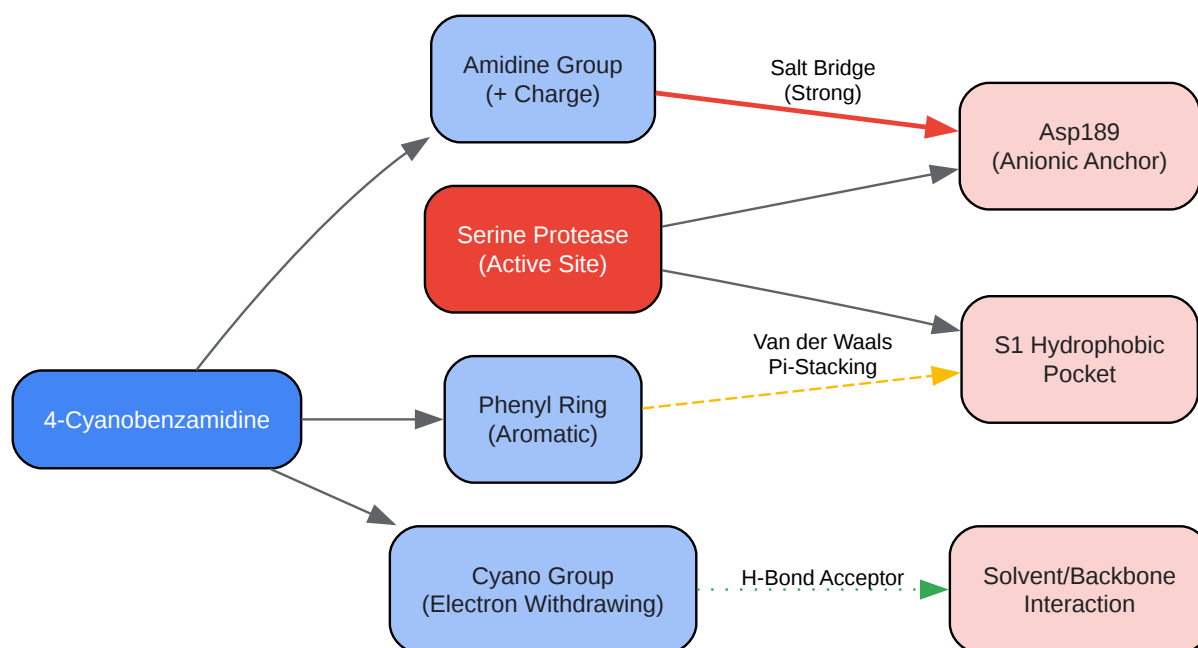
Amidine Group
(+ Charge)

Salt Bridge
(Strong)

Asp189
(Anionic Anchor)

Serine Protease
(Active Site)

Van der Waals
Pi-Stacking

S1 Hydrophobic
Pocket

4-Cyanobenzamidine

Phenyl Ring
(Aromatic)

Cyano Group
(Electron Withdrawing)

H-Bond Acceptor

Solvent/Backbone
Interaction